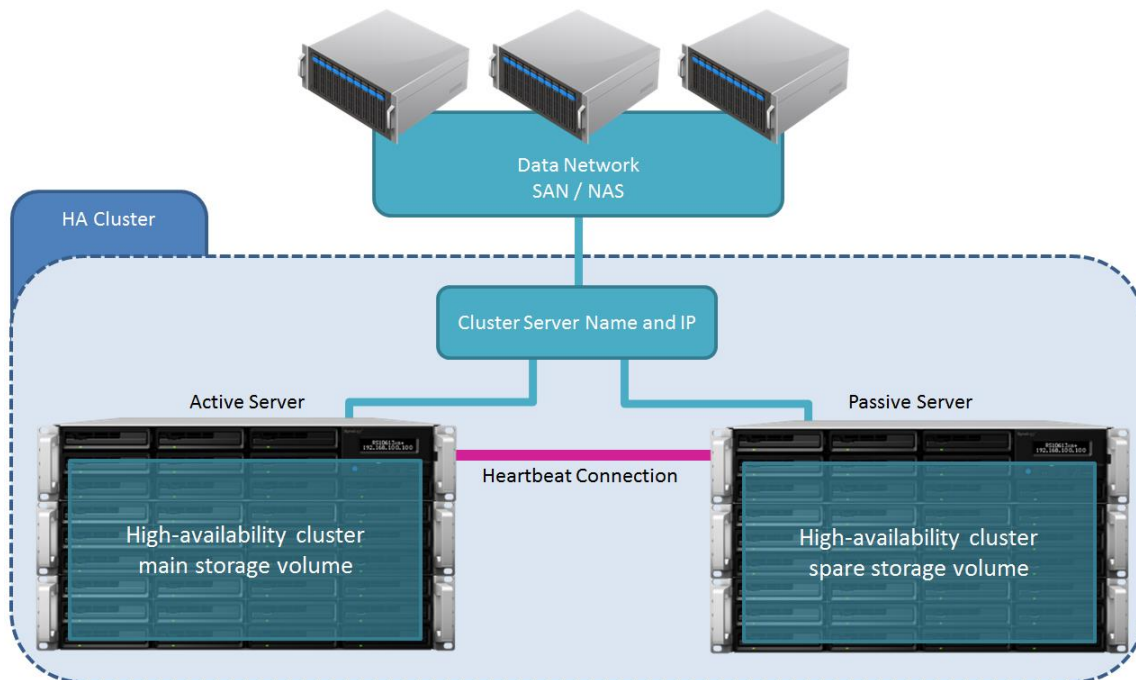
Data Network
SAN / NAS

HA Cluster

Cluster Server Name and IP

Active Server

Passive Server

Heartbeat Connection

High-availability cluster main storage volume

High-availability cluster spare storage volume